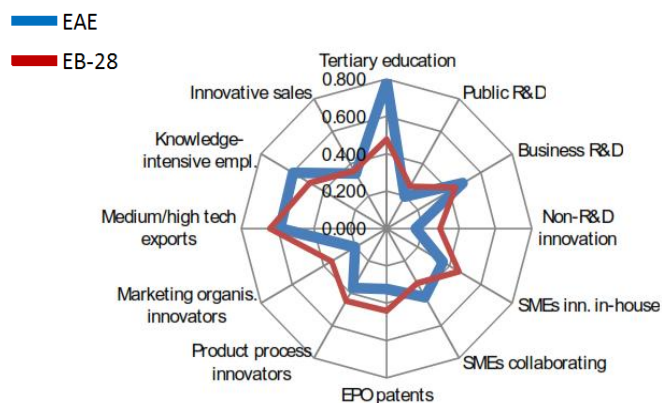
EAE
EB-28

Tertiary education
0.800
0.600
0.400
0.200
0.000
Public R&D
Business R&D
Non-R&D innovation
SMEs inn. in-house
SMEs collaborating
EPO patents
Product process innovators
Marketing organis. innovators
Medium/high tech exports
Knowledge-intensive empl.
Innovative sales